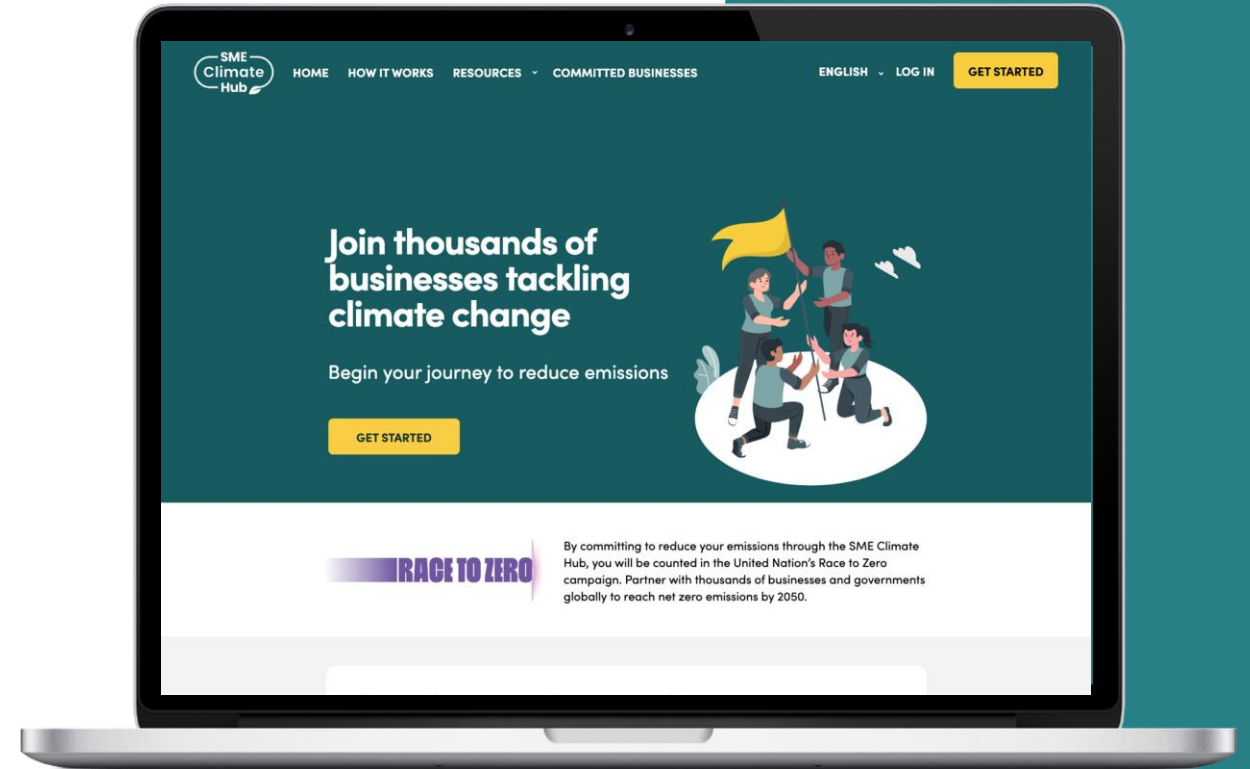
SME Climate Hub

HOME HOW IT WORKS RESOURCES COMMITTED BUSINESSES

ENGLISH LOG IN GET STARTED

Join thousands of businesses tackling climate change

Begin your journey to reduce emissions

GET STARTED

RACE TO ZERO

By committing to reduce your emissions through the SME Climate Hub, you will be counted in the United Nation's Race to Zero campaign. Partner with thousands of businesses and governments globally to reach net zero emissions by 2050.